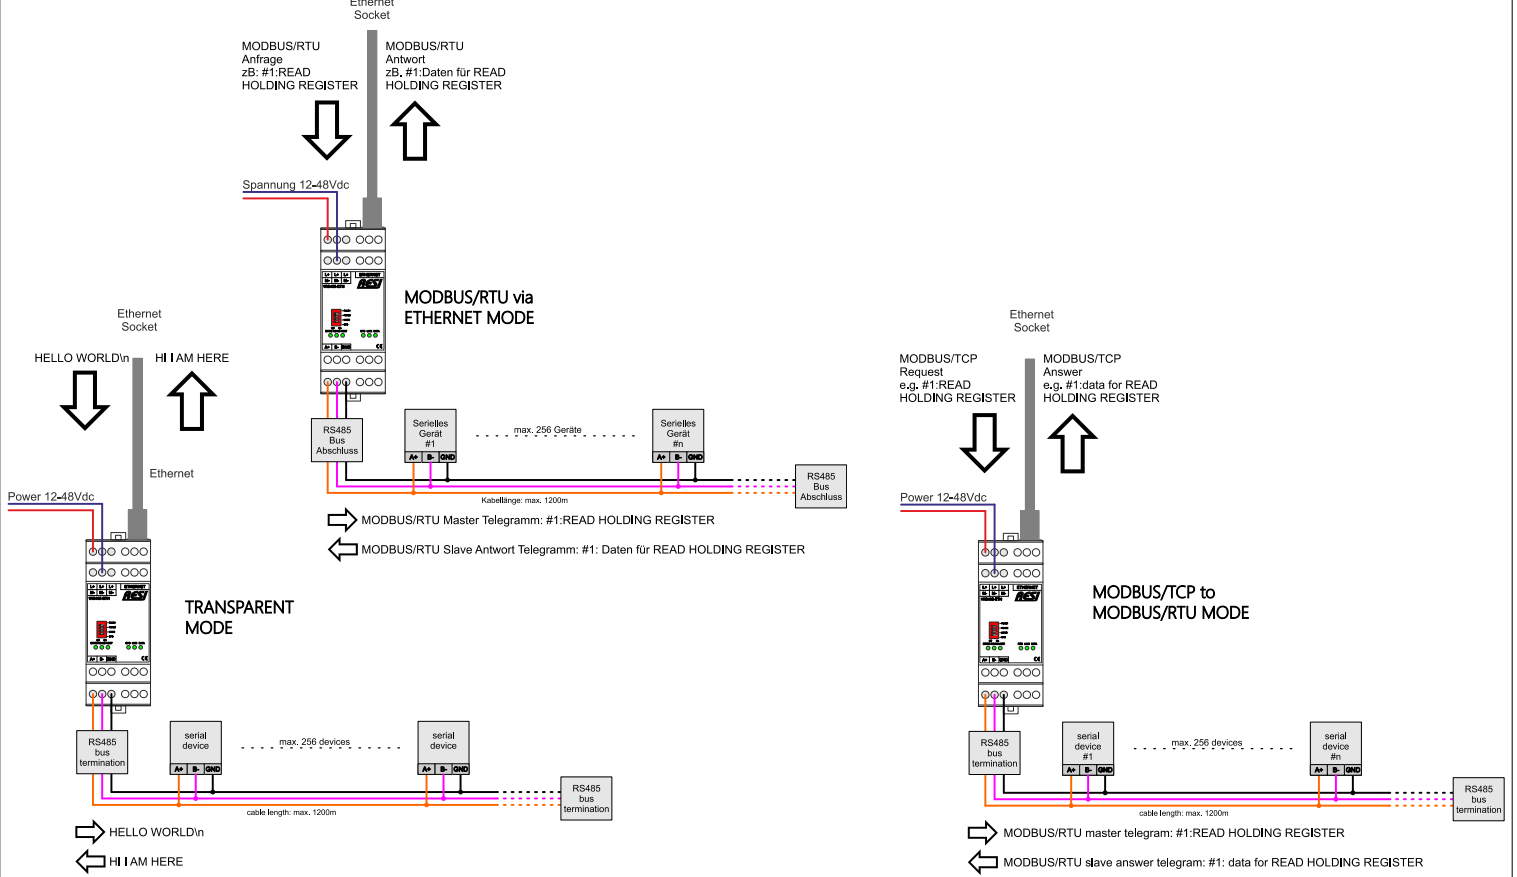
Ethernet
Socket

MODBUS/RTU
Anfrage
zB: #1:READ
HOLDING REGISTER

MODBUS/RTU
Antwort
zB. #1:Daten für READ
HOLDING REGISTER

Spannung 12-48Vdc

MODBUS/RTU via
ETHERNET MODE

RS485
Bus
Abschluss

Serielles
Gerät
#1

max. 256 Geräte

Serielles
Gerät
#n

A+ B- GND

RS485
Bus
Abschluss

Kabellänge: max. 1200m

MODBUS/RTU Master Telegramm: #1:READ HOLDING REGISTER

MODBUS/RTU Slave Antwort Telegramm: #1: Daten für READ HOLDING REGISTER

Ethernet
Socket

HELLO WORLD\n

HI I AM HERE

Ethernet

Power 12-48Vdc

TRANSPARENT
MODE

RS485
bus
termination

serial
device

max. 256 devices

serial
device

A+ B- GND

RS485
bus
termination

cable length: max. 1200m

HELLO WORLD\n

HI I AM HERE

Ethernet
Socket

MODBUS/TCP
Request
e.g. #1:READ
HOLDING REGISTER

MODBUS/TCP
Answer
e.g. #1:data for READ
HOLDING REGISTER

Power 12-48Vdc

MODBUS/TCP to
MODBUS/RTU MODE

RS485
bus
termination

serial
device
#1

max. 256 devices

serial
device
#n

A+ B- GND

RS485
bus
termination

cable length: max. 1200m

MODBUS/RTU master telegram: #1:READ HOLDING REGISTER

MODBUS/RTU slave answer telegram: #1: data for READ HOLDING REGISTER